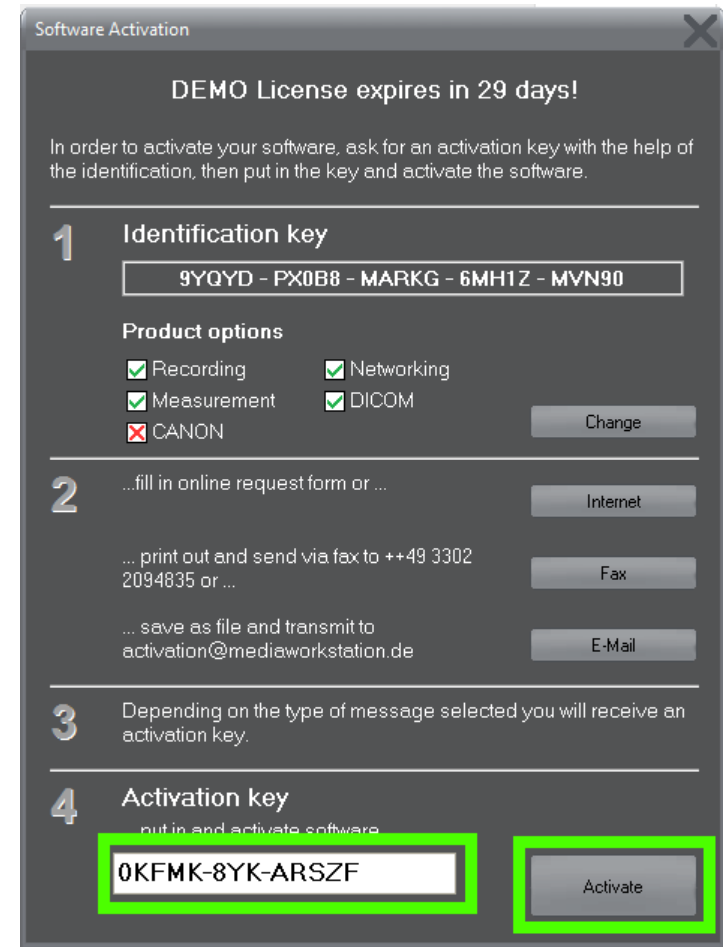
Software Activation

DEMO License expires in 29 days!

In order to activate your software, ask for an activation key with the help of the identification, then put in the key and activate the software.

1 Identification key

9YQYD - PX0B8 - MARKG - 6MH1Z - MVN90

Product options

Recording
Networking
Measurement
DICOM
CANON

Change

2 ...fill in online request form or ...

Internet

... print out and send via fax to ++49 3302 2094835 or ...

Fax

... save as file and transmit to activation@mediaworkstation.de

E-Mail

3 Depending on the type of message selected you will receive an activation key.

4 Activation key

... put in and activate software

0KFMK-8YK-ARSZF

Activate